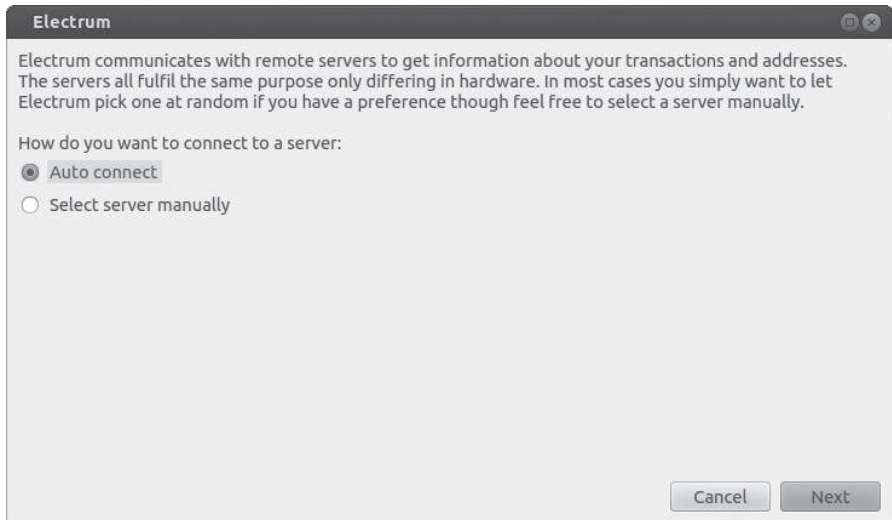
Electrum

Electrum communicates with remote servers to get information about your transactions and addresses. The servers all fulfil the same purpose only differing in hardware. In most cases you simply want to let Electrum pick one at random if you have a preference though feel free to select a server manually.

How do you want to connect to a server:

Auto connect

Select server manually

Cancel

Next